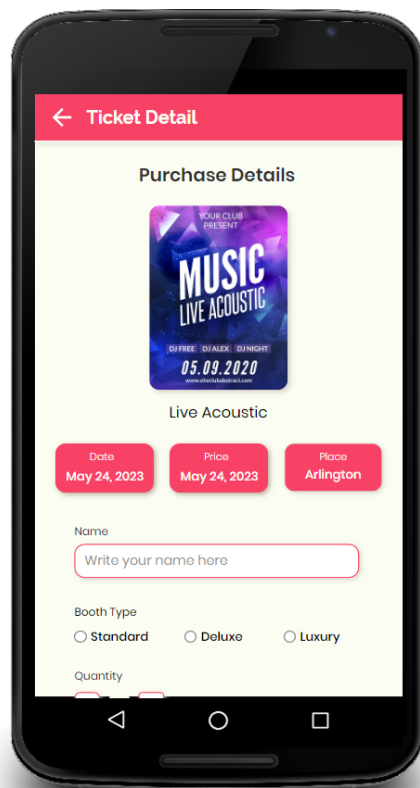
Ticket Detail

Purchase Details

YOUR CLUB PRESENT

MUSIC LIVE ACOUSTIC

DJ FREE DJ ALEX DJ NIGHT

05.09.2020

www.siteclubabstract.com

Live Acoustic

| Date | Price | Place |
|---|---|---|
| May 24, 2023 | May 24, 2023 | Arlington |

Name

Write your name here

Booth Type

Standard Deluxe Luxury

Quantity